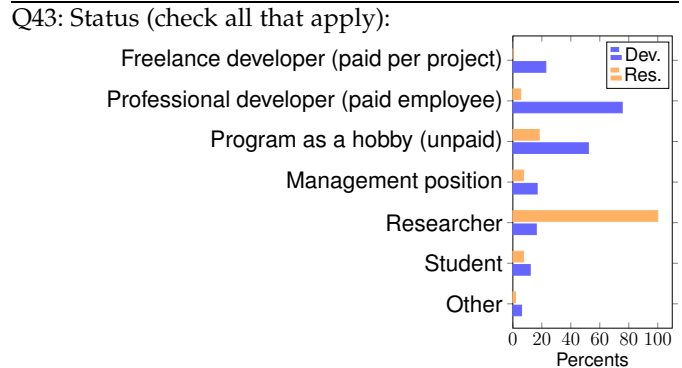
Q43: Status (check all that apply):

Freelance developer (paid per project)
Professional developer (paid employee)
Program as a hobby (unpaid)
Management position
Researcher
Student
Other

Dev.
Res.

0 20 40 60 80 100
Percents